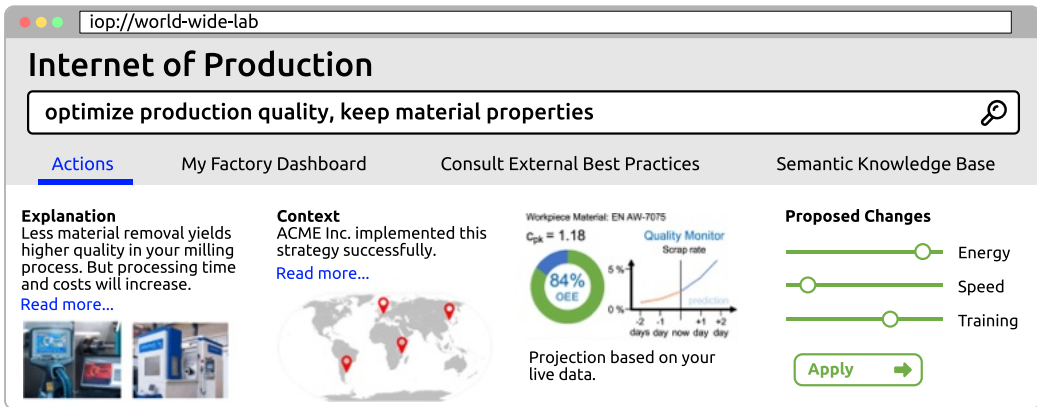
iop://world-wide-lab

Internet of Production

optimize production quality, keep material properties

Actions
My Factory Dashboard
Consult External Best Practices
Semantic Knowledge Base

Explanation
Less material removal yields higher quality in your milling process. But processing time and costs will increase.
Read more...

Context
ACME Inc. implemented this strategy successfully.
Read more...

Workpiece Material: EN AW-7075
$c_{pk} = 1.18$
84%
OEE
Quality Monitor
Scrap rate
5 %
0 %
prediction
-2 days
-1 day
now
+1 day
+2 day

Projection based on your live data.

Proposed Changes
Energy
Speed
Training

Apply